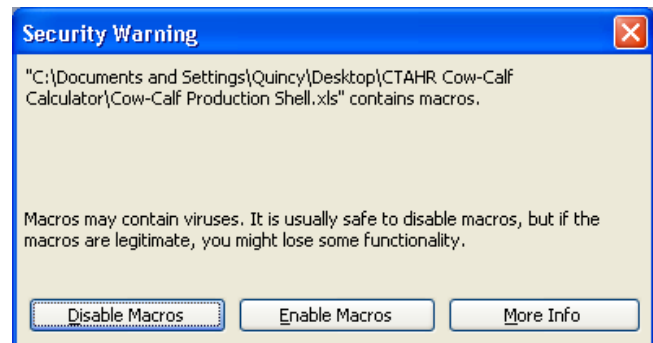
Security Warning

"C:\Documents and Settings\Quincy\Desktop\CTAHR Cow-Calf Calculator\Cow-Calf Production Shell.xls" contains macros.

Macros may contain viruses. It is usually safe to disable macros, but if the macros are legitimate, you might lose some functionality.

Disable Macros Enable Macros More Info